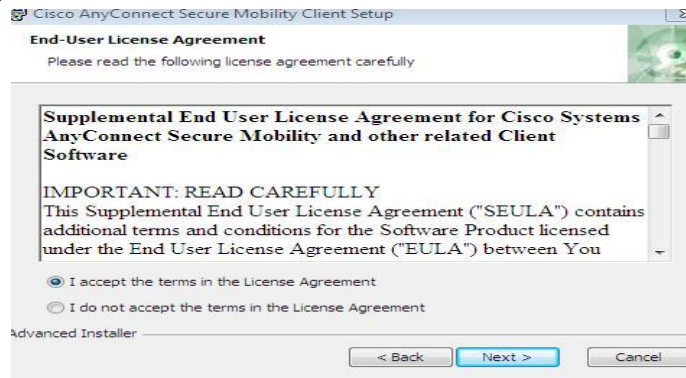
Cisco AnyConnect Secure Mobility Client Setup

End-User License Agreement

Please read the following license agreement carefully

Supplemental End User License Agreement for Cisco Systems AnyConnect Secure Mobility and other related Client Software

IMPORTANT: READ CAREFULLY

This Supplemental End User License Agreement ("SEULA") contains additional terms and conditions for the Software Product licensed under the End User License Agreement ("EULA") between You

I accept the terms in the License Agreement

I do not accept the terms in the License Agreement

Advanced Installer

< Back

Next >

Cancel